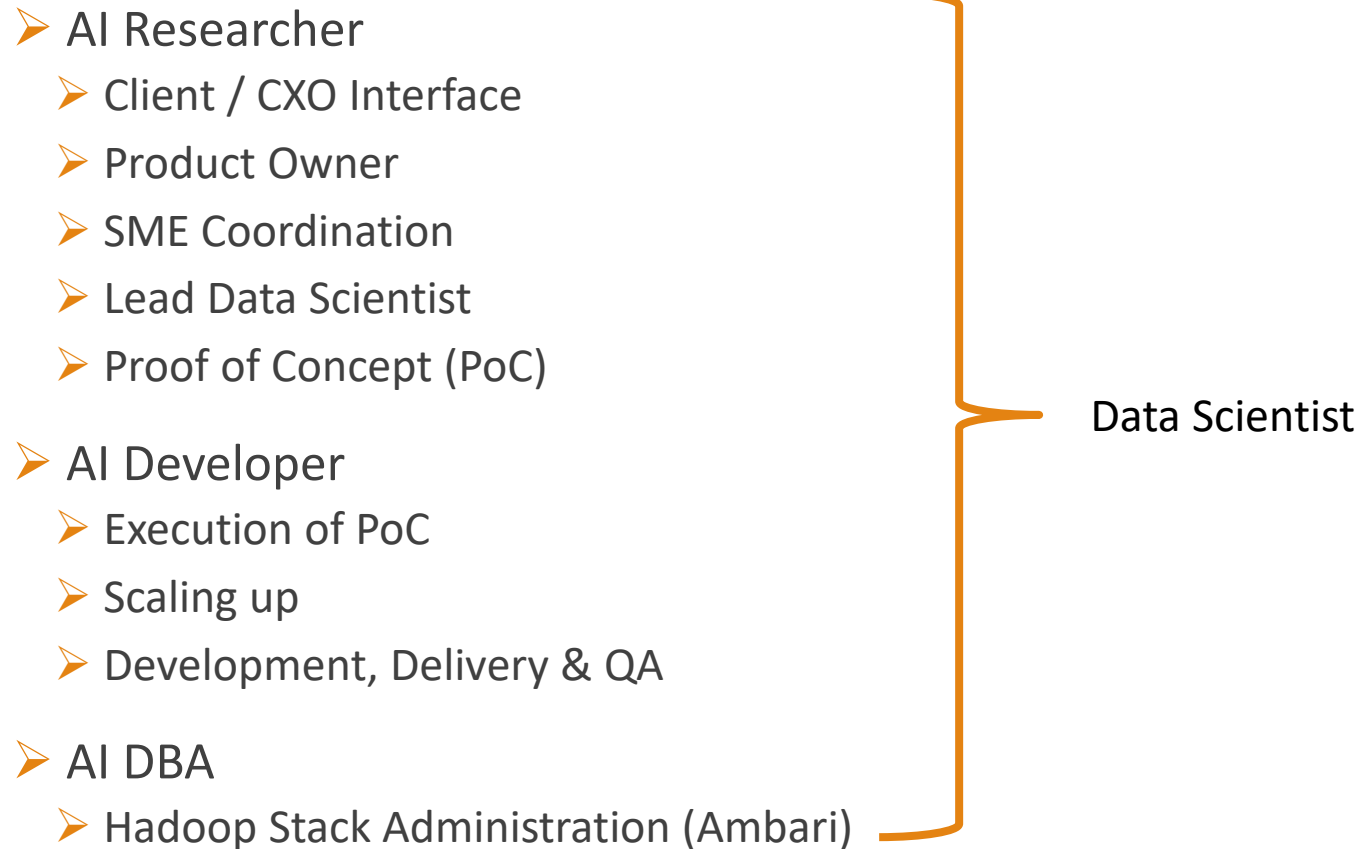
➢ AI Researcher
➢ Client / CXO Interface
➢ Product Owner
➢ SME Coordination
➢ Lead Data Scientist
➢ Proof of Concept (PoC)

➢ AI Developer
➢ Execution of PoC
➢ Scaling up
➢ Development, Delivery & QA

➢ AI DBA
➢ Hadoop Stack Administration (Ambari)

Data Scientist